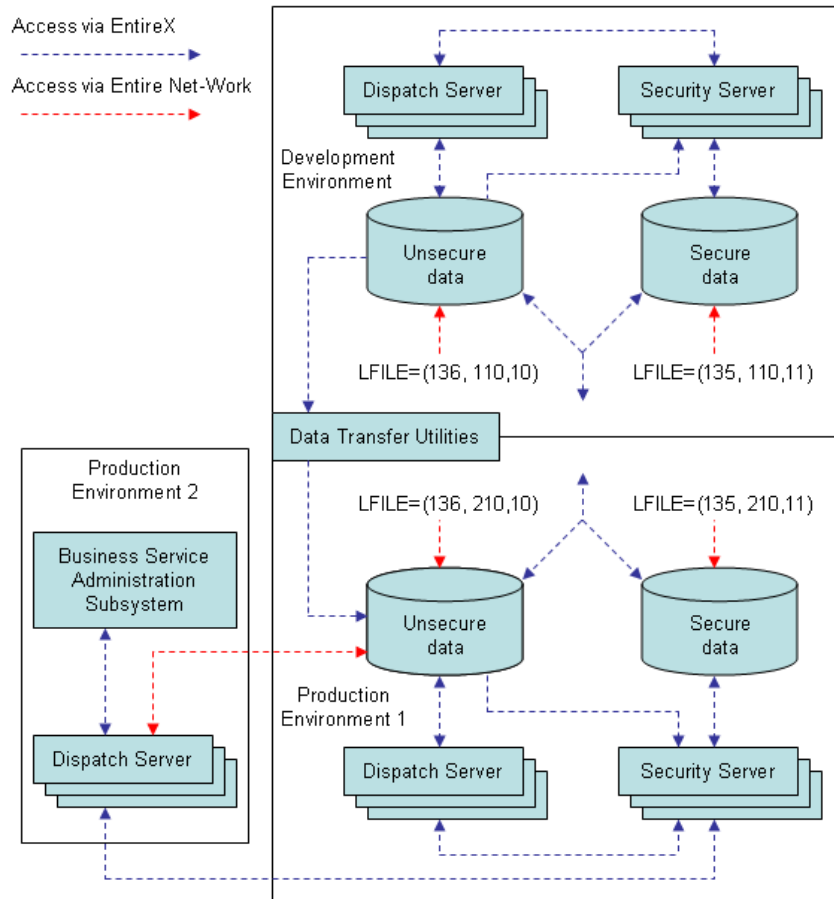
Access via EntireX

Access via Entire Net-Work

Dispatch Server

Security Server

Development Environment

Unsecure data

Secure data

LFILE=(136, 110,10)

LFILE=(135, 110,11)

Data Transfer Utilities

Production Environment 2

Business Service Administration Subsystem

Dispatch Server

LFILE=(136, 210,10)

LFILE=(135, 210,11)

Unsecure data

Secure data

Production Environment 1

Dispatch Server

Security Server